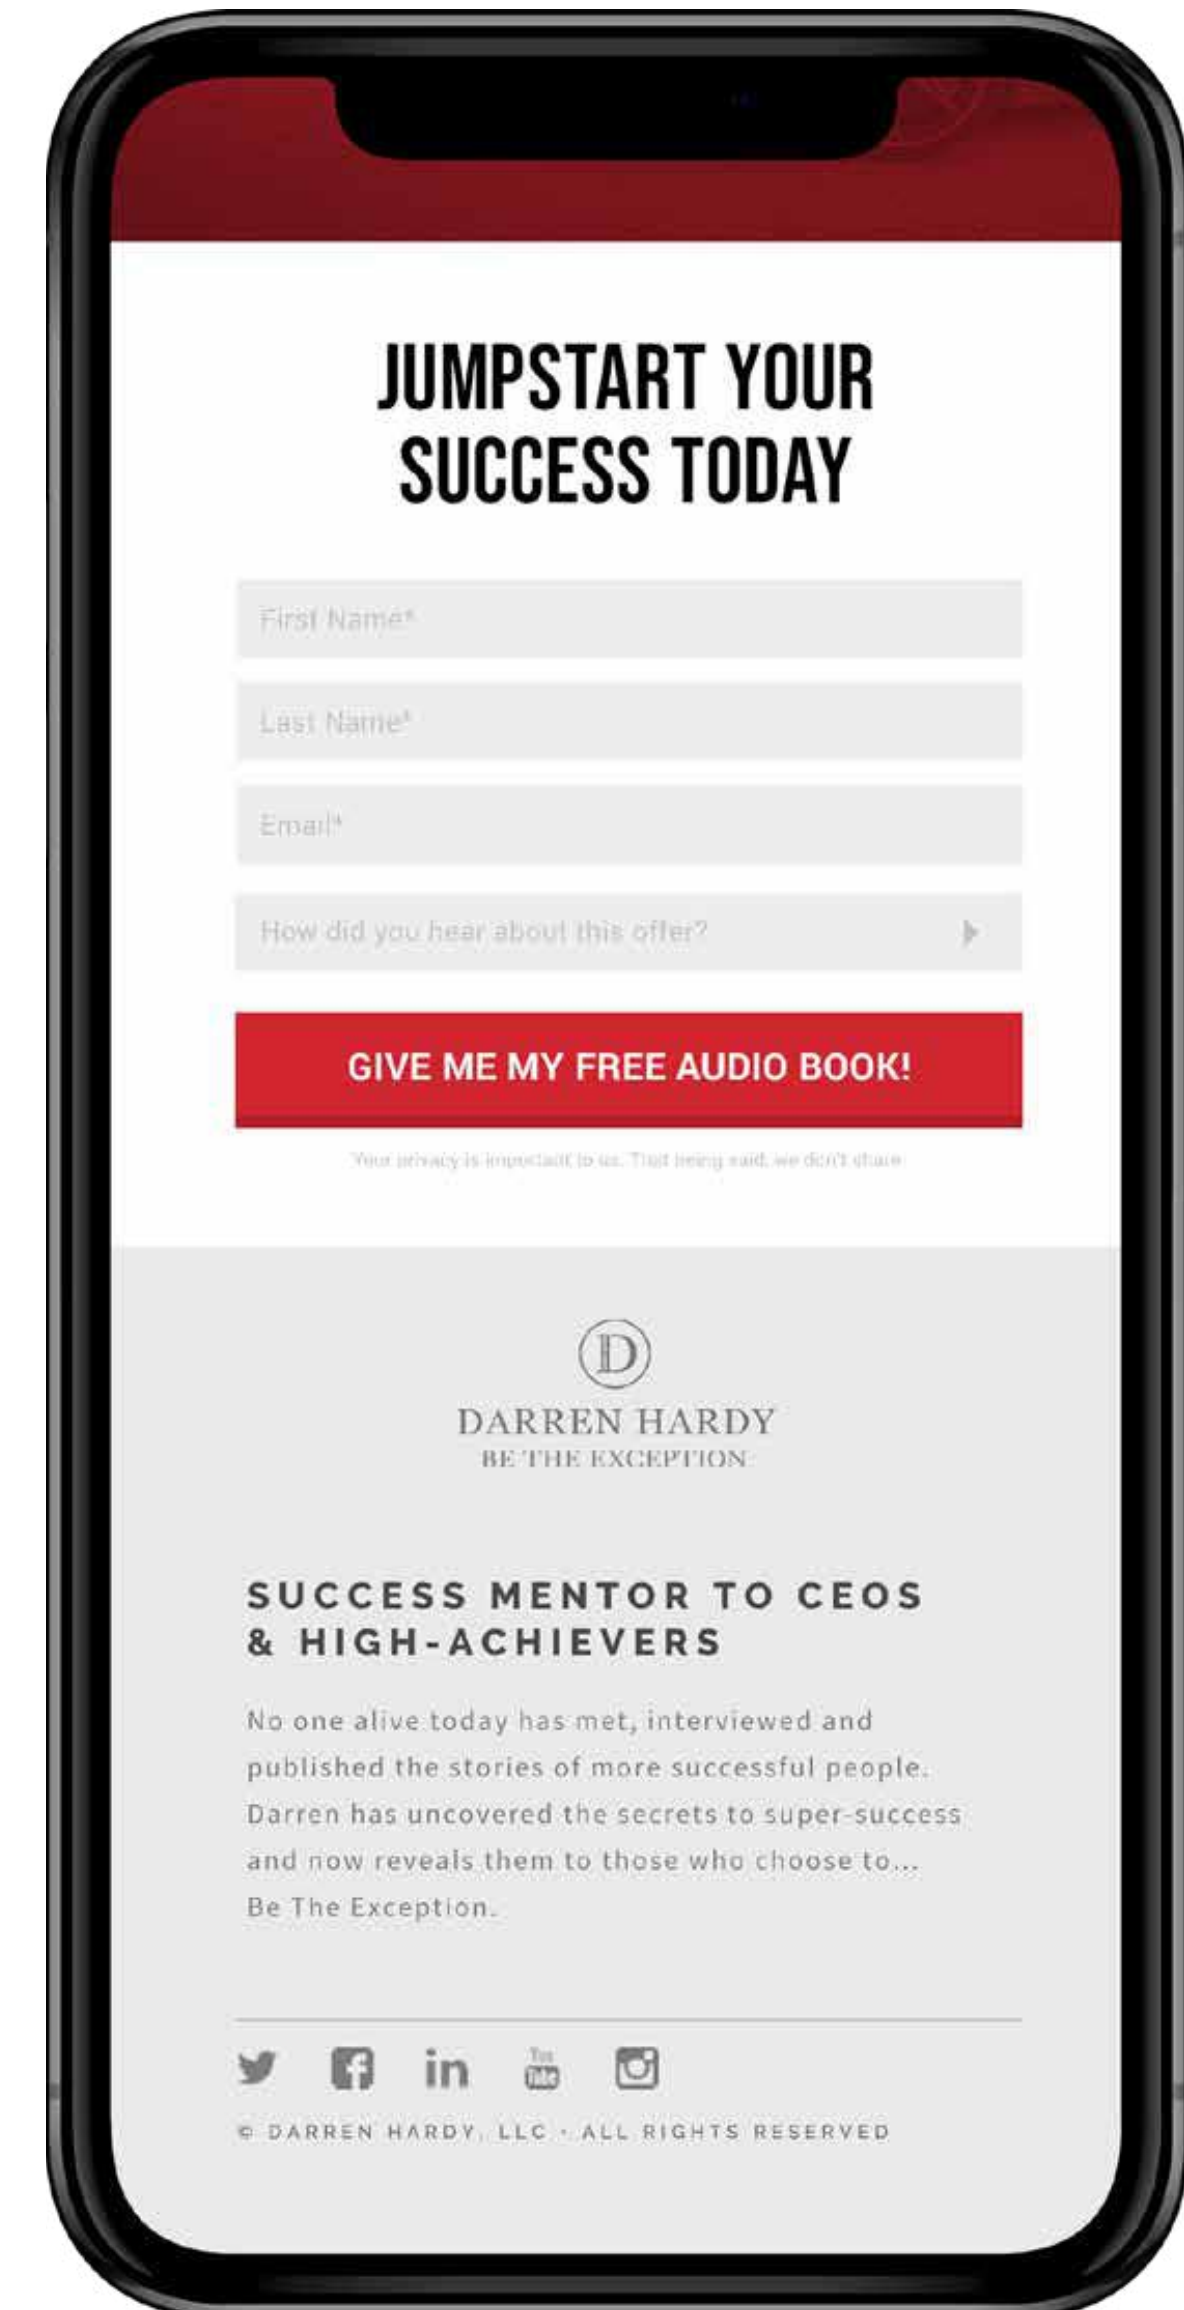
JUMPSTART YOUR SUCCESS TODAY

First Name*

Last Name*

Email*

How did you hear about this offer?

GIVE ME MY FREE AUDIO BOOK!

Your privacy is important to us. That being said, we don't share

D
DARREN HARDY
BE THE EXCEPTION

SUCCESS MENTOR TO CEOS & HIGH-ACHIEVERS

No one alive today has met, interviewed and published the stories of more successful people. Darren has uncovered the secrets to super-success and now reveals them to those who choose to... Be The Exception.

You Tube

© DARREN HARDY, LLC · ALL RIGHTS RESERVED